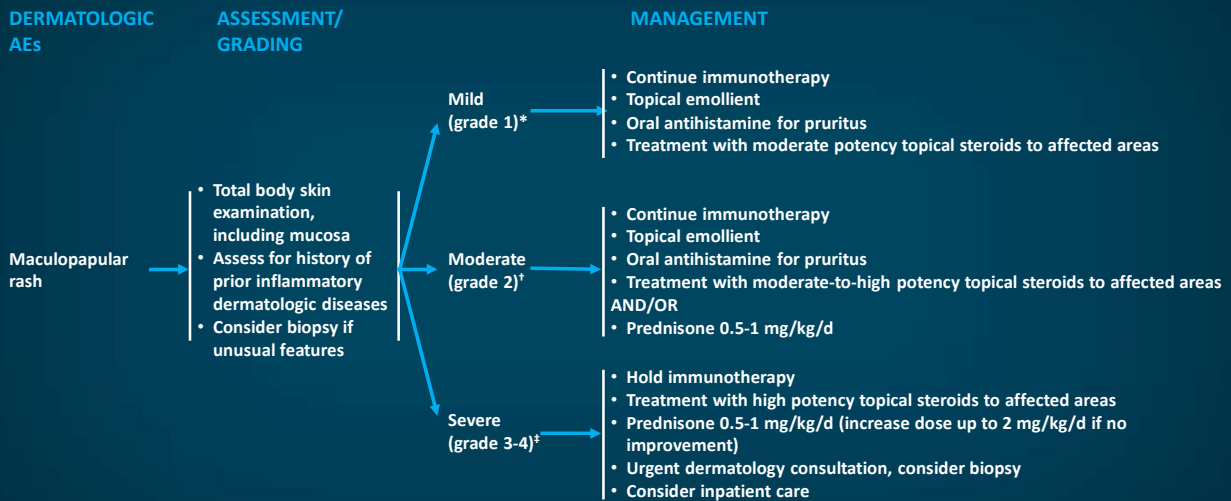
DERMATOLOGIC AEs

ASSESSMENT/ GRADING

MANAGEMENT

Maculopapular rash

• Total body skin examination, including mucosa
• Assess for history of prior inflammatory dermatologic diseases
• Consider biopsy if unusual features

Mild (grade 1)*

• Continue immunotherapy
• Topical emollient
• Oral antihistamine for pruritus
• Treatment with moderate potency topical steroids to affected areas

Moderate (grade 2)$^{\dagger}$

• Continue immunotherapy
• Topical emollient
• Oral antihistamine for pruritus
• Treatment with moderate-to-high potency topical steroids to affected areas AND/OR
• Prednisone 0.5-1 mg/kg/d

Severe (grade 3-4)$^{\ddagger}$

• Hold immunotherapy
• Treatment with high potency topical steroids to affected areas
• Prednisone 0.5-1 mg/kg/d (increase dose up to 2 mg/kg/d if no improvement)
• Urgent dermatology consultation, consider biopsy
• Consider inpatient care